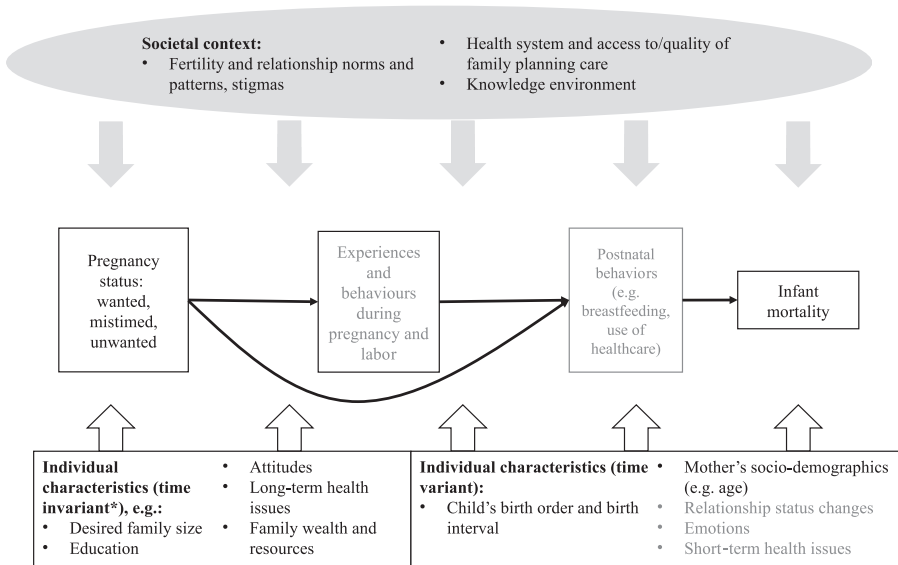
**Societal context:**
- Fertility and relationship norms and patterns, stigmas
- Health system and access to/quality of family planning care
- Knowledge environment

Pregnancy status: wanted, mistimed, unwanted

Experiences and behaviours during pregnancy and labor

Postnatal behaviors (e.g. breastfeeding, use of healthcare)

Infant mortality

**Individual characteristics (time invariant\*), e.g.:**
- Desired family size
- Education
- Attitudes
- Long-term health issues
- Family wealth and resources

**Individual characteristics (time variant):**
- Child's birth order and birth interval
- Mother's socio-demographics (e.g. age)
- Relationship status changes
- Emotions
- Short-term health issues